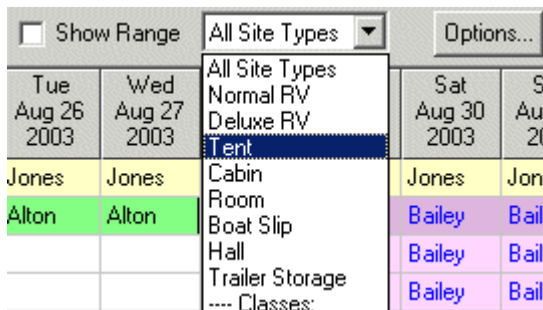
Show Range All Site Types Options...

Tue Aug 26 2003
Wed Aug 27 2003

All Site Types
Normal RV
Deluxe RV
Tent
Cabin
Room
Boat Slip
Hall
Trailer Storage
---- Classes:

Sat Aug 30 2003
S Au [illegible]

Jones Jones Jones Jon
Alton Alton Bailey Bail
Bailey Bail
Bailey Bail